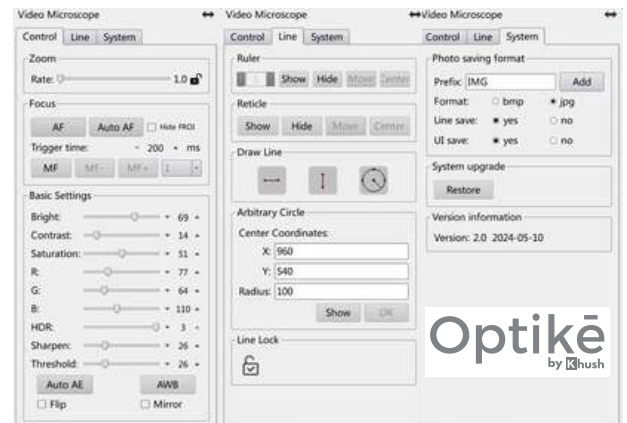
Video Microscope ↔
Control Line System
Zoom
Rate: 1.0
Focus
AF Auto AF Hide FROI
Trigger time: - 200 + ms
MF MF- MF+ 1
Basic Settings
Bright: - 69 +
Contrast: - 14 +
Saturation: - 51 +
R: - 77 +
G: - 64 +
B: - 110 +
HDR: - 3 +
Sharpen: - 26 +
Threshold: - 26 +
Auto AE AWB
Flip Mirror

Video Microscope ↔
Control Line System
Ruler
Show Hide Move Center
Reticle
Show Hide Move Center
Draw Line
Arbitrary Circle
Center Coordinates:
X: 960
Y: 540
Radius: 100
Show OK
Line Lock

Video Microscope ↔
Control Line System
Photo saving format
Prefix: IMG Add
Format: bmp jpg
Line save: yes no
UI save: yes no
System upgrade
Restore
Version information
Version: 2.0 2024-05-10

Optikē
by Khush